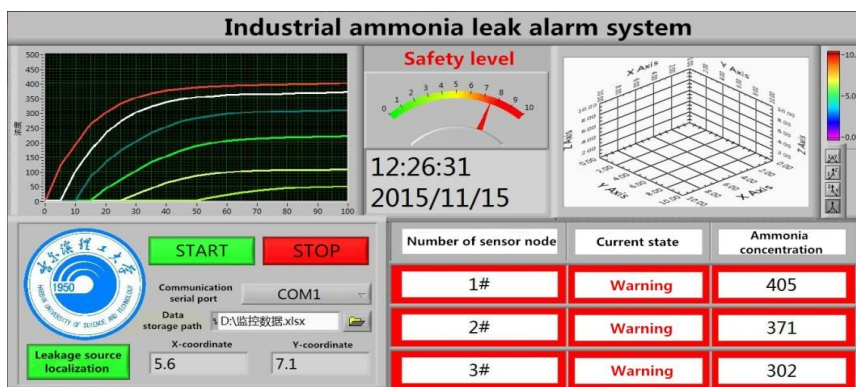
Industrial ammonia leak alarm system

500
450
400
350
300
250
200
150
100
50
0
浓度
0 10 20 30 40 50 60 70 80 90 100

Safety level
0 1 2 3 4 5 6 7 8 9 10

12:26:31
2015/11/15

X Axis
Y Axis
Z Axis
Z Axis
Y Axis
X Axis

-10.
-5.
-0.

哈尔滨理工大学
1950
HARBIN UNIVERSITY OF SCIENCE AND TECHNOLOGY

START
STOP

Communication serial port
COM1

Data storage path
D:\监控数据.xlsx

Leakage source localization
X-coordinate
5.6
Y-coordinate
7.1

| Number of sensor node | Current state | Ammonia concentration |
|---|---|---|
| 1# | Warning | 405 |
| 2# | Warning | 371 |
| 3# | Warning | 302 |